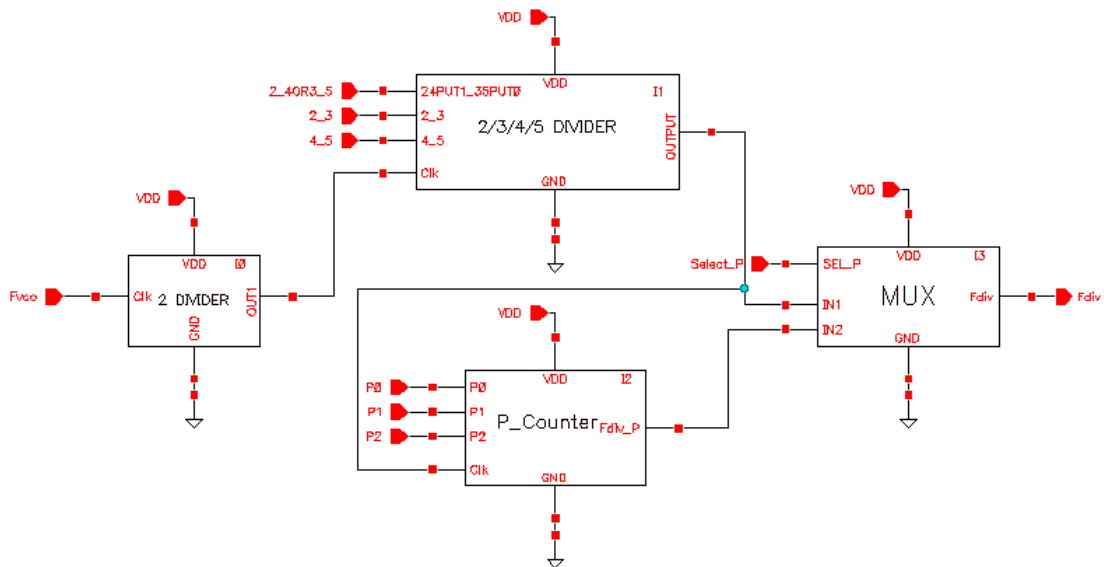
VDD

2_4OR3_5
2_3
4_5

VDD
24PUT1_35PUT0
2_3
4_5
Clk
I1
2/3/4/5 DIVIDER
OUTPUT
GND

VDD

VDD
I0
Fvco
Clk
2 DIVIDER
OUT1
GND

Select_P
SEL_P
VDD
I3
IN1
MUX
Fdiv
Fdiv
IN2
GND

VDD

P0
P1
P2
P0
P1
P2
Clk
VDD
I2
P_Counter
Fdiv_P
GND